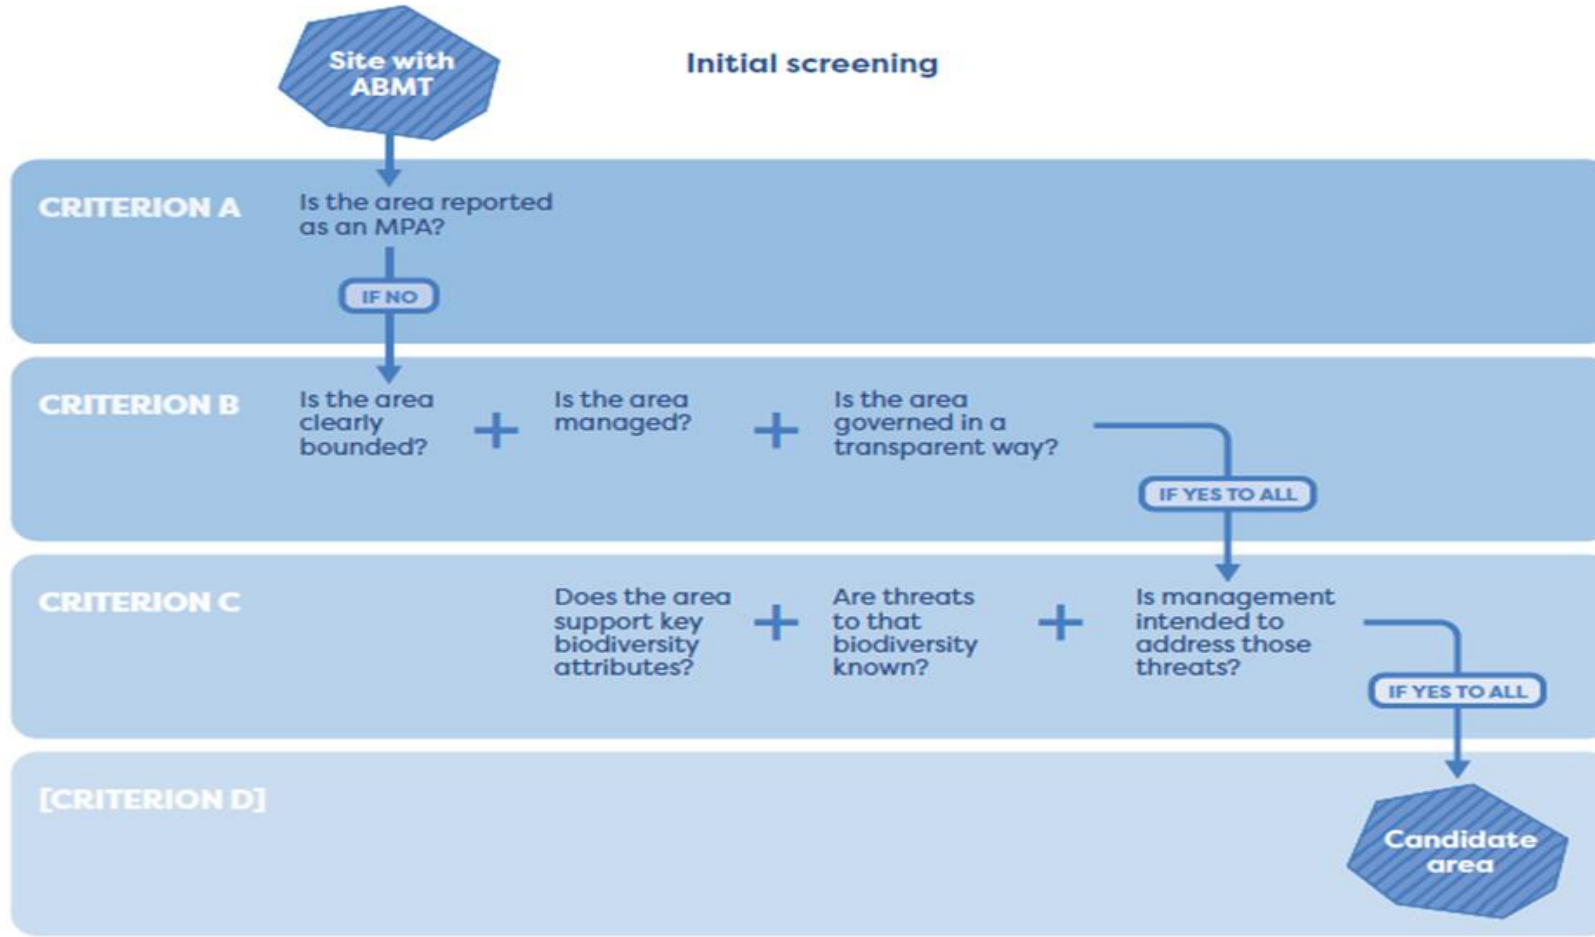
Site with ABMT

Initial screening

CRITERION A

Is the area reported as an MPA?

IF NO

CRITERION B

Is the area clearly bounded?

+

Is the area managed?

+

Is the area governed in a transparent way?

IF YES TO ALL

CRITERION C

Does the area support key biodiversity attributes?

+

Are threats to that biodiversity known?

+

Is management intended to address those threats?

IF YES TO ALL

[CRITERION D]

Candidate area